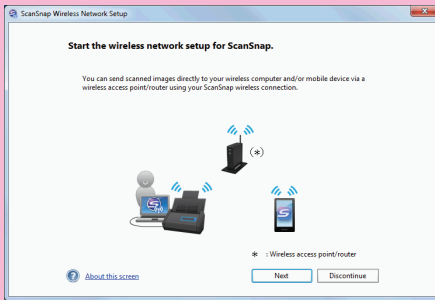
ScanSnap Wireless Network Setup

Start the wireless network setup for ScanSnap.

You can send scanned images directly to your wireless computer and/or mobile device via a wireless access point/router using your ScanSnap wireless connection.

(*)

* : Wireless access point/router

About this screen

Next

Discontinue